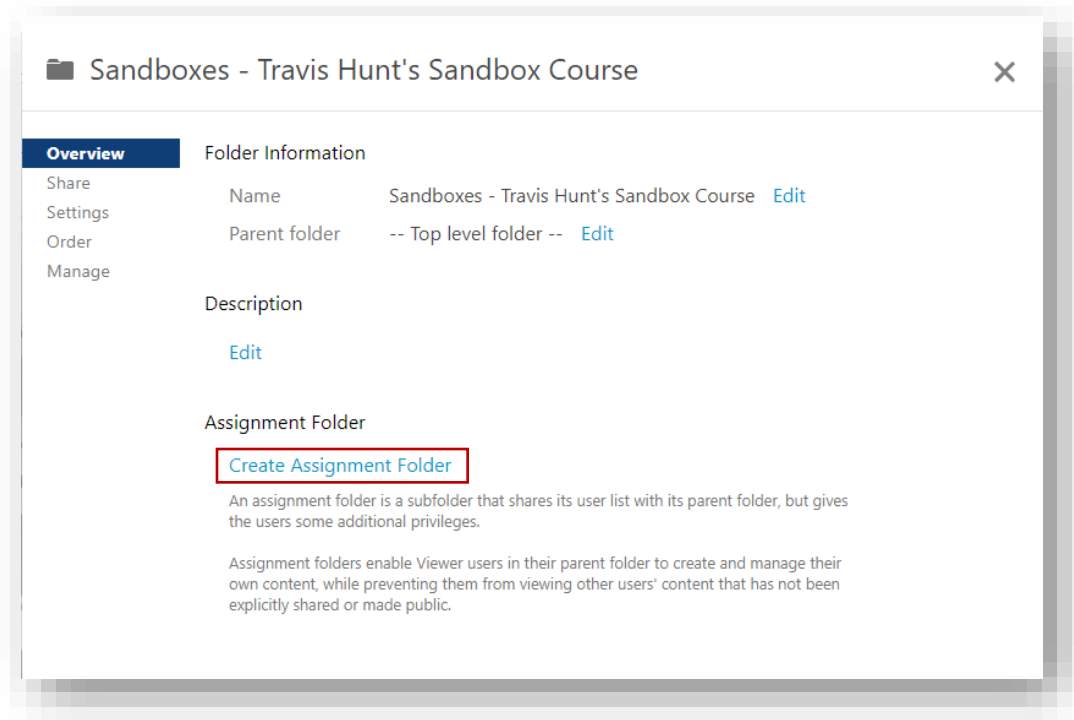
Sandboxes - Travis Hunt's Sandbox Course

×

Overview
Share
Settings
Order
Manage

Folder Information

Name Sandboxes - Travis Hunt's Sandbox Course Edit

Parent folder -- Top level folder -- Edit

Description

Edit

Assignment Folder

Create Assignment Folder

An assignment folder is a subfolder that shares its user list with its parent folder, but gives the users some additional privileges.

Assignment folders enable Viewer users in their parent folder to create and manage their own content, while preventing them from viewing other users' content that has not been explicitly shared or made public.